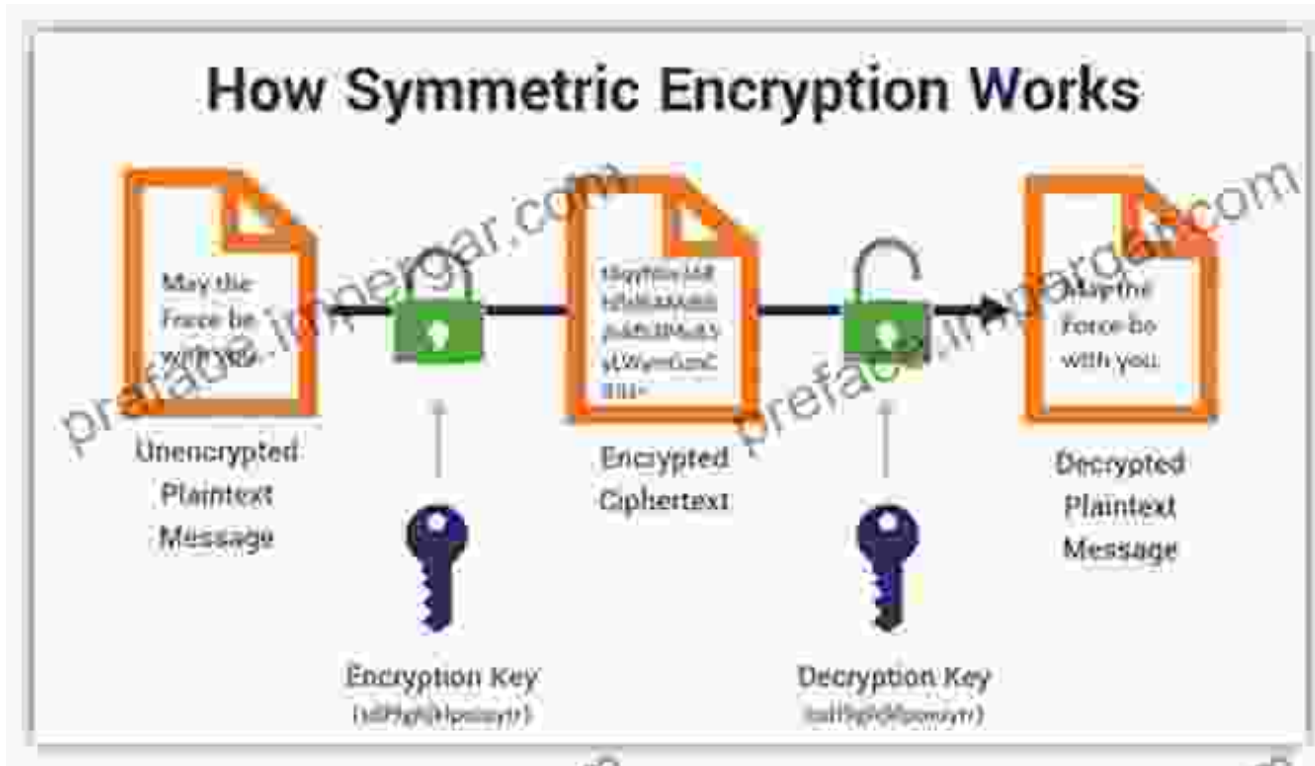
How Symmetric Encryption Works

May the Force be with you.

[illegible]

May the Force be with you.

Unencrypted Plaintext Message

Encrypted Ciphertext

Decrypted Plaintext Message

Encryption Key
([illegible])

Decryption Key
([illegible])

prefacе.impergar.com

preface.impergar.com